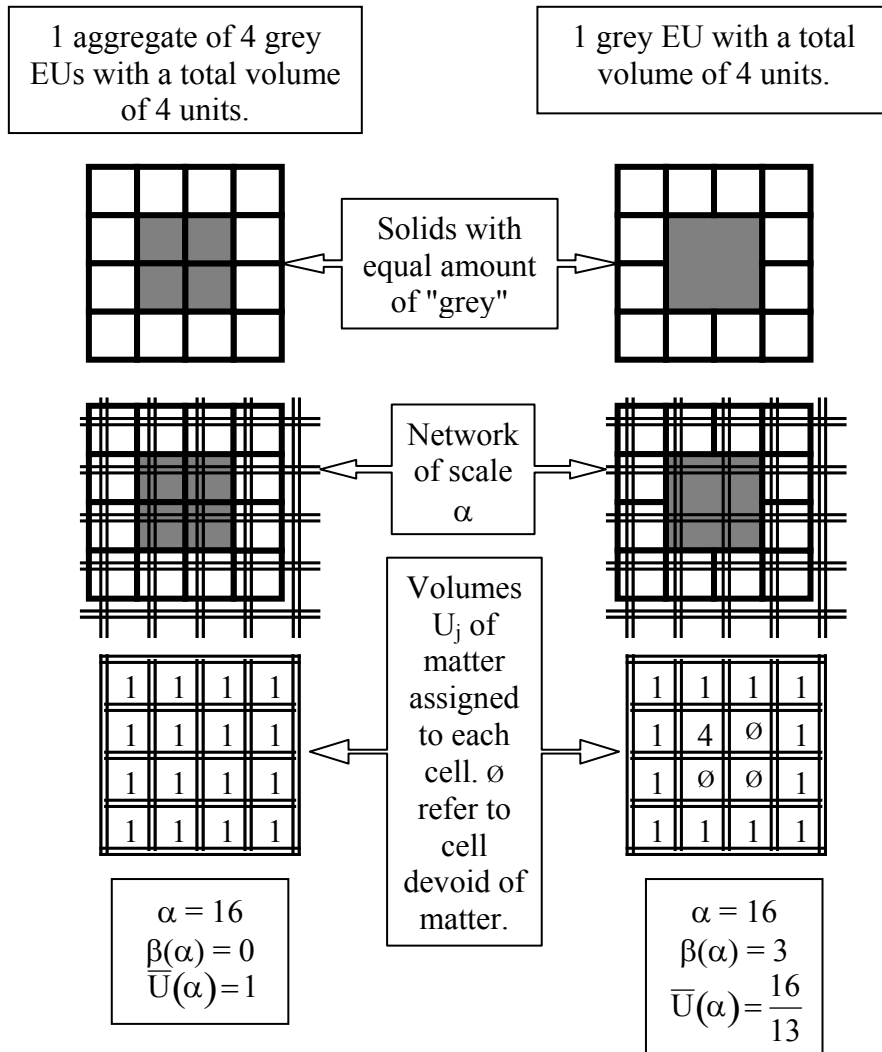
1 aggregate of 4 grey EUs with a total volume of 4 units.

1 grey EU with a total volume of 4 units.

Solids with equal amount of "grey"

Network of scale $\alpha$

Volumes $U_j$ of matter assigned to each cell. ø refer to cell devoid of matter.

| 1 | 1 | 1 | 1 |
|---|---|---|---|
| 1 | 1 | 1 | 1 |
| 1 | 1 | 1 | 1 |
| 1 | 1 | 1 | 1 |

| 1 | 1 | 1 | 1 |
|---|---|---|---|
| 1 | 4 | ø | 1 |
| 1 | ø | ø | 1 |
| 1 | 1 | 1 | 1 |

$\alpha = 16$
$\beta(\alpha) = 0$
$\overline{U}(\alpha) = 1$

$\alpha = 16$
$\beta(\alpha) = 3$
$\overline{U}(\alpha) = \frac{16}{13}$